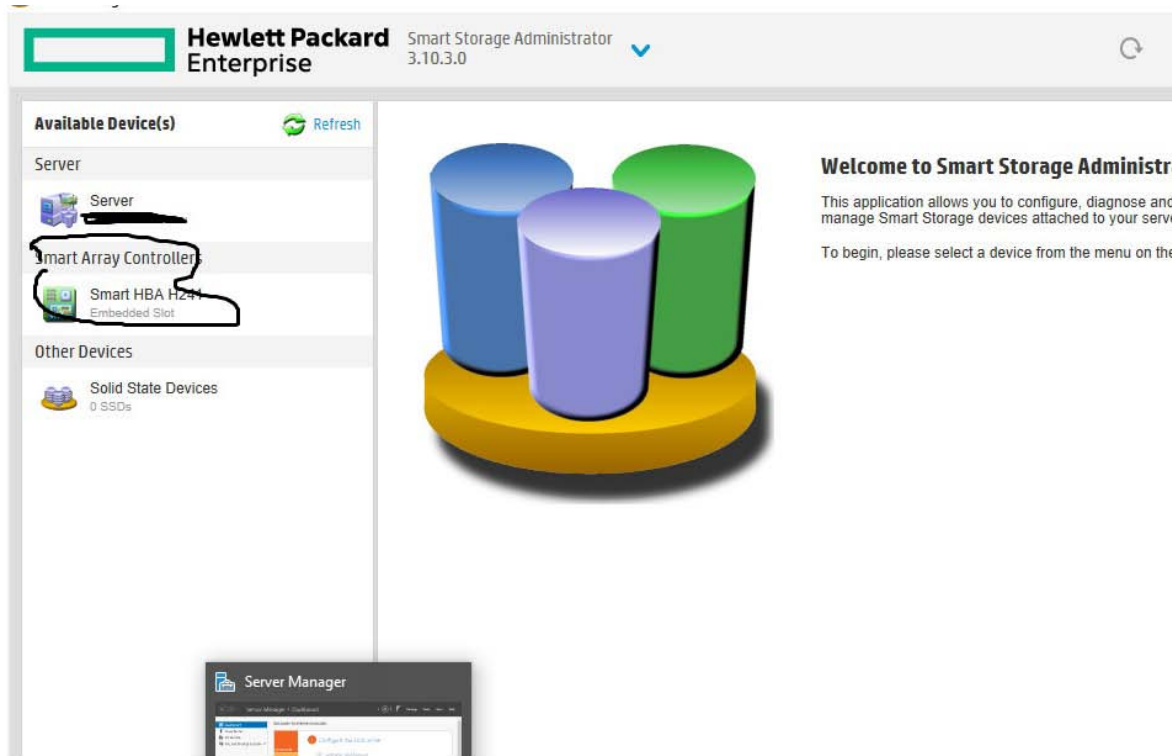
Hewlett Packard Enterprise

Smart Storage Administrator 3.10.3.0

Available Device(s)

Refresh

Server

Server

Smart Array Controllers

Smart HBA H241

Embedded Slot

Other Devices

Solid State Devices

0 SSDs

Welcome to Smart Storage Administr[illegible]

This application allows you to configure, diagnose and manage Smart Storage devices attached to your serv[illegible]

To begin, please select a device from the menu on the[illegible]

Server Manager